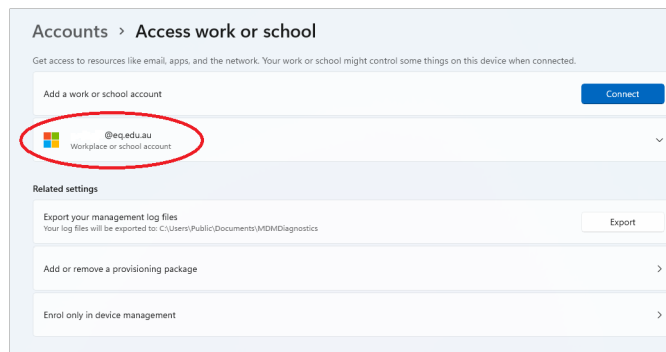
Accounts › Access work or school

Get access to resources like email, apps, and the network. Your work or school might control some things on this device when connected.

Add a work or school account

Connect

@eq.edu.au
Workplace or school account

Related settings

Export your management log files
Your log files will be exported to: C:\Users\Public\Documents\MDMDiagnostics

Export

Add or remove a provisioning package

Enrol only in device management